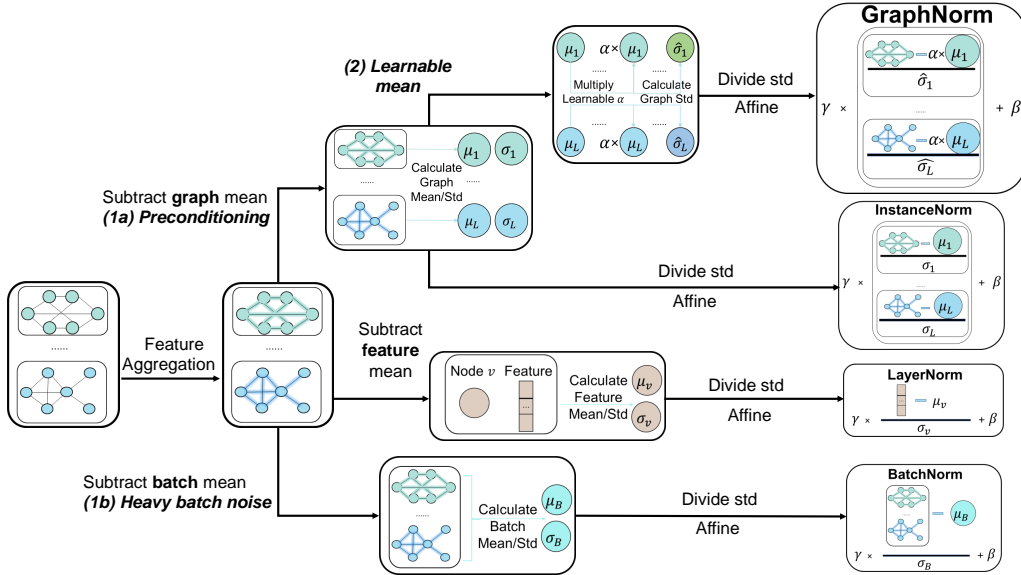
GraphNorm

(2) Learnable mean

$\mu_1$ $\alpha\times$ $\mu_1$ $\hat{\sigma}_1$

......

Multiply Learnable $\alpha$

......

Calculate Graph Std

$\mu_L$ $\alpha\times$ $\mu_L$ $\hat{\sigma}_L$

Divide std

Affine

$\gamma$ × $\frac{\quad - \alpha\times \mu_1}{\hat{\sigma}_1}$ ... $\frac{\quad - \alpha\times \mu_L}{\widehat{\sigma_L}}$ + $\beta$

$\mu_1$ $\sigma_1$

......

Calculate Graph Mean/Std

......

$\mu_L$ $\sigma_L$

Subtract graph mean

(1a) Preconditioning

InstanceNorm

$\gamma$ × $\frac{\quad - \mu_1}{\sigma_1}$ ... $\frac{\quad - \mu_L}{\sigma_L}$ + $\beta$

Divide std

Affine

......

Feature Aggregation

......

Subtract feature mean

Node $v$

Feature

...

Calculate Feature Mean/Std

$\mu_v$

$\sigma_v$

Divide std

Affine

LayerNorm

$\gamma$ × $\frac{\quad - \mu_v}{\sigma_v}$ + $\beta$

Subtract batch mean

(1b) Heavy batch noise

......

Calculate Batch Mean/Std

$\mu_B$

$\sigma_B$

Divide std

Affine

BatchNorm

...

$\gamma$ × $\frac{\quad - \mu_B}{\sigma_B}$ + $\beta$